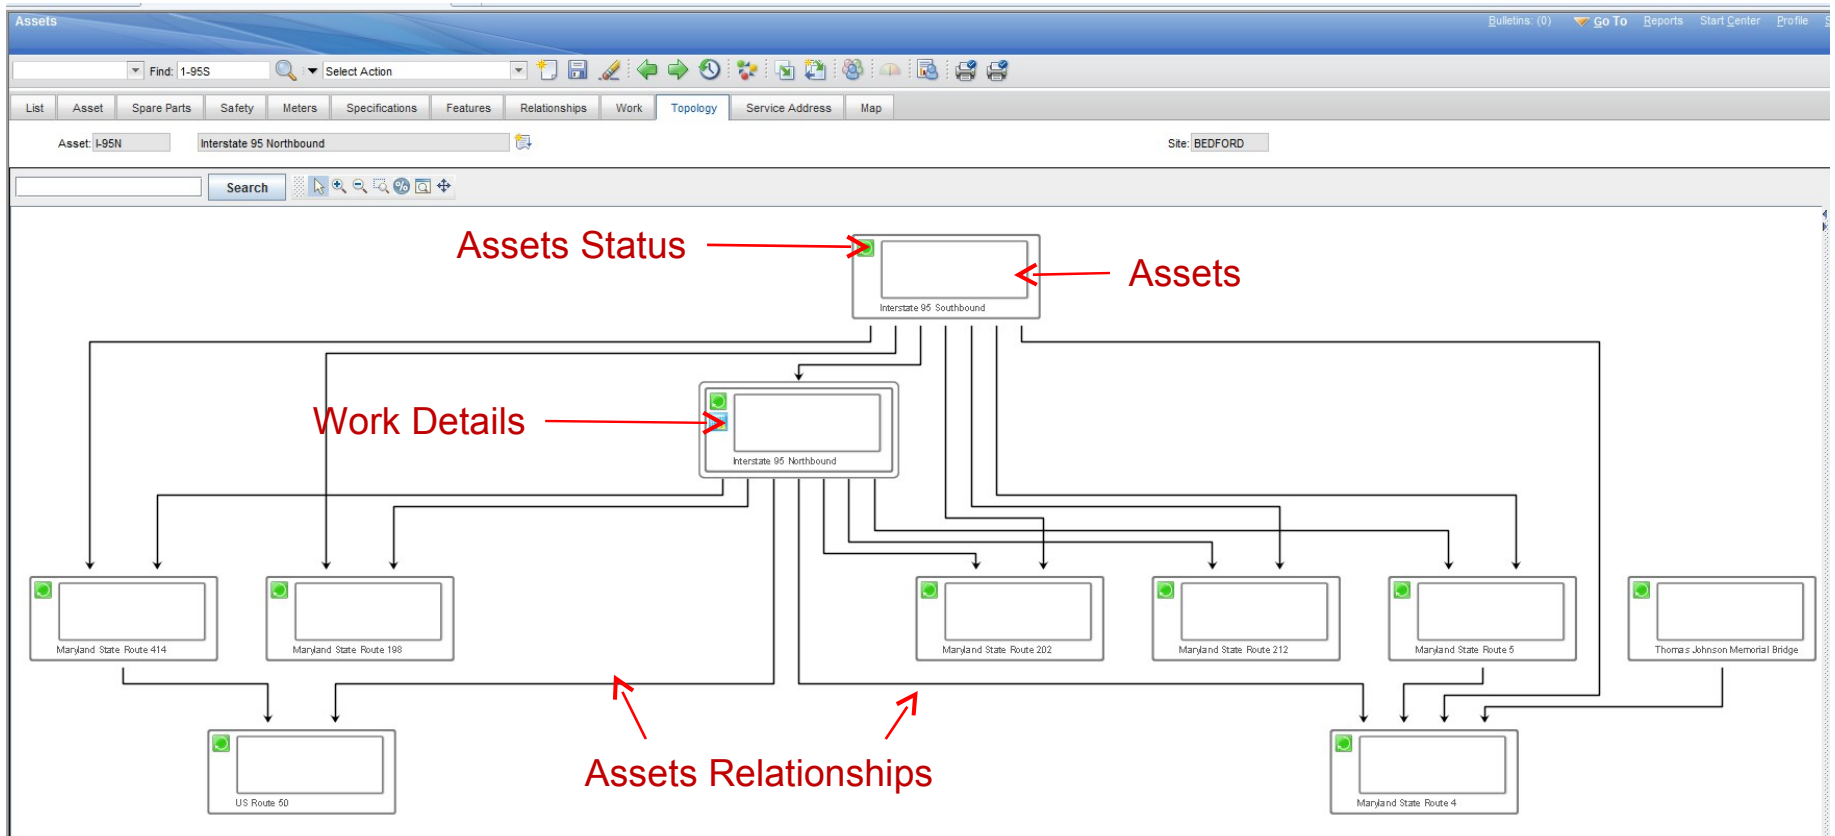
Assets

Bulletins: (0) Go To Reports Start Center Profile

Find: 1-95S Select Action

List Asset Spare Parts Safety Meters Specifications Features Relationships Work Topology Service Address Map

Asset: I-95N Interstate 95 Northbound Site: BEDFORD

Search

Assets Status

Assets

Interstate 95 Southbound

Work Details

Interstate 95 Northbound

Maryland State Route 414

Maryland State Route 198

Maryland State Route 202

Maryland State Route 212

Maryland State Route 5

Thomas Johnson Memorial Bridge

US Route 50

Assets Relationships

Maryland State Route 4